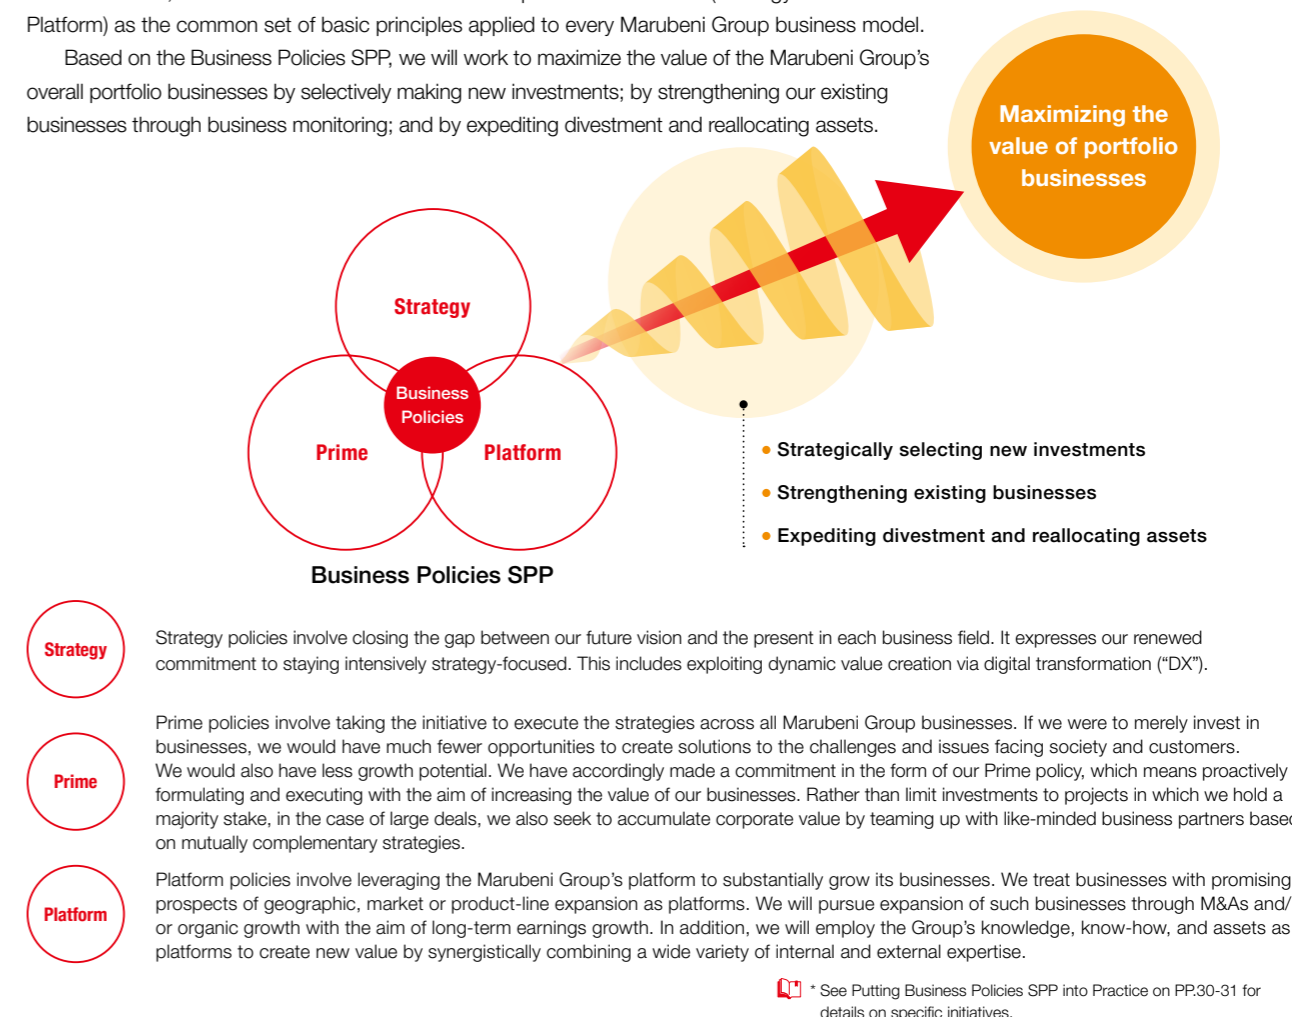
Platform) as the common set of basic principles applied to every Marubeni Group business model.

Based on the Business Policies SPP, we will work to maximize the value of the Marubeni Group's overall portfolio businesses by selectively making new investments; by strengthening our existing businesses through business monitoring; and by expediting divestment and reallocating assets.

Maximizing the value of portfolio businesses

Strategy

Business Policies

Prime

Platform

Business Policies SPP

• Strategically selecting new investments

• Strengthening existing businesses

• Expediting divestment and reallocating assets

Strategy

Strategy policies involve closing the gap between our future vision and the present in each business field. It expresses our renewed commitment to staying intensively strategy-focused. This includes exploiting dynamic value creation via digital transformation ("DX").

Prime

Prime policies involve taking the initiative to execute the strategies across all Marubeni Group businesses. If we were to merely invest in businesses, we would have much fewer opportunities to create solutions to the challenges and issues facing society and customers. We would also have less growth potential. We have accordingly made a commitment in the form of our Prime policy, which means proactively formulating and executing with the aim of increasing the value of our businesses. Rather than limit investments to projects in which we hold a majority stake, in the case of large deals, we also seek to accumulate corporate value by teaming up with like-minded business partners base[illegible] on mutually complementary strategies.

Platform

Platform policies involve leveraging the Marubeni Group's platform to substantially grow its businesses. We treat businesses with promising prospects of geographic, market or product-line expansion as platforms. We will pursue expansion of such businesses through M&As and/ or organic growth with the aim of long-term earnings growth. In addition, we will employ the Group's knowledge, know-how, and assets as platforms to create new value by synergistically combining a wide variety of internal and external expertise.

* See Putting Business Policies SPP into Practice on PP.30-31 for details on specific initiatives.